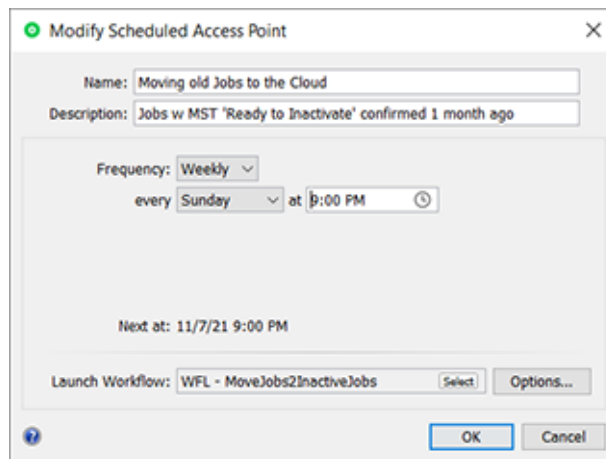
Modify Scheduled Access Point

Name: Moving old Jobs to the Cloud
Description: Jobs w MST 'Ready to Inactivate' confirmed 1 month ago

Frequency: Weekly
every Sunday at 9:00 PM

Next at: 11/7/21 9:00 PM

Launch Workflow: WFL - MoveJobs2InactiveJobs Select Options...

OK Cancel